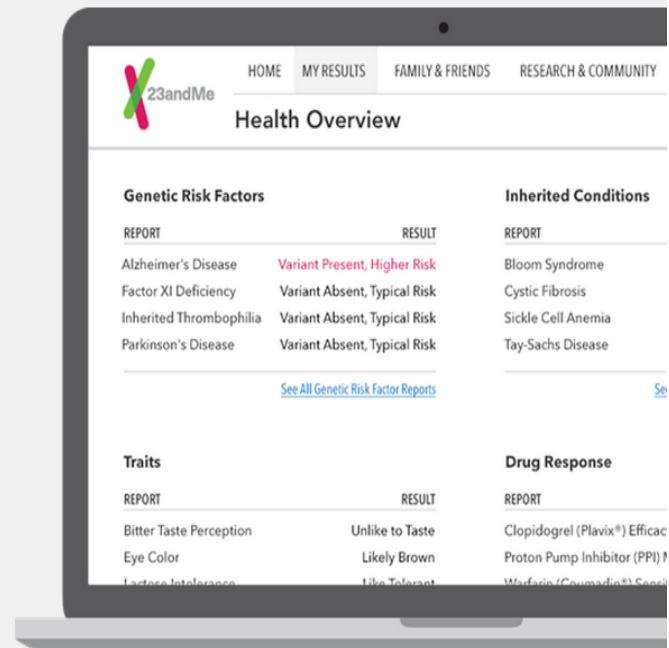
23andMe

HOME MY RESULTS FAMILY & FRIENDS RESEARCH & COMMUNITY

Health Overview

Genetic Risk Factors

| REPORT | RESULT |
|---|---|
| Alzheimer's Disease | Variant Present, Higher Risk |
| Factor XI Deficiency | Variant Absent, Typical Risk |
| Inherited Thrombophilia | Variant Absent, Typical Risk |
| Parkinson's Disease | Variant Absent, Typical Risk |

See All Genetic Risk Factor Reports

Traits

| REPORT | RESULT |
|---|---|
| Bitter Taste Perception | Unlike to Taste |
| Eye Color | Likely Brown |
| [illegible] | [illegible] |

Inherited Conditions

REPORT
Bloom Syndrome
Cystic Fibrosis
Sickle Cell Anemia
Tay-Sachs Disease

Se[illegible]

Drug Response

REPORT
Clopidogrel (Plavix®) Efficac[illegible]
Proton Pump Inhibitor (PPI) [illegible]
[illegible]